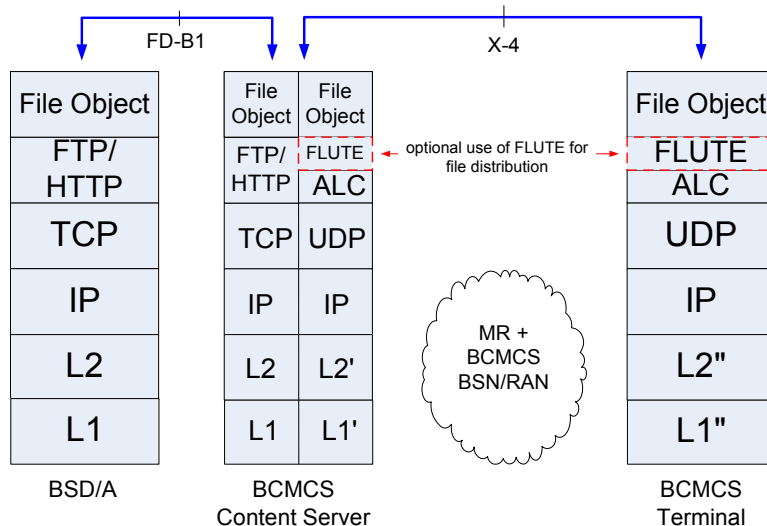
FD-B1

X-4

File Object
FTP/ HTTP
TCP
IP
L2
L1

BSD/A

| File Object | File Object |
|---|---|
| FTP/ HTTP | FLUTE |
| | ALC |
| TCP | UDP |
| IP | IP |
| L2 | L2' |
| L1 | L1' |

BCMCS Content Server

optional use of FLUTE for file distribution

MR + BCMCS BSN/RAN

File Object
FLUTE
ALC
UDP
IP
L2"
L1"

BCMCS Terminal